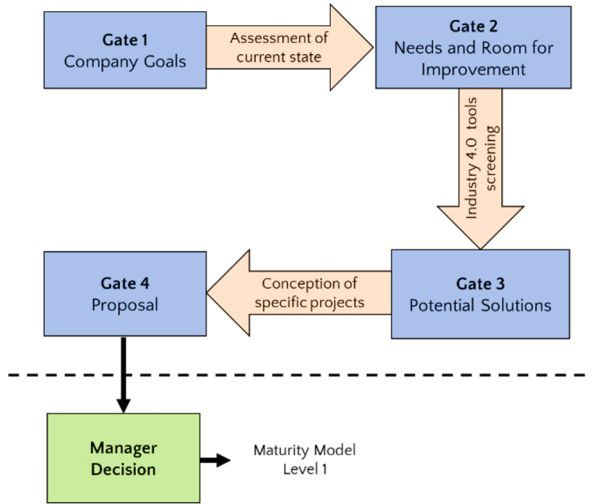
Gate 1
Company Goals

Assessment of current state

Gate 2
Needs and Room for Improvement

Industry 4.0 tools screening

Gate 3
Potential Solutions

Conception of specific projects

Gate 4
Proposal

Manager Decision

Maturity Model Level 1